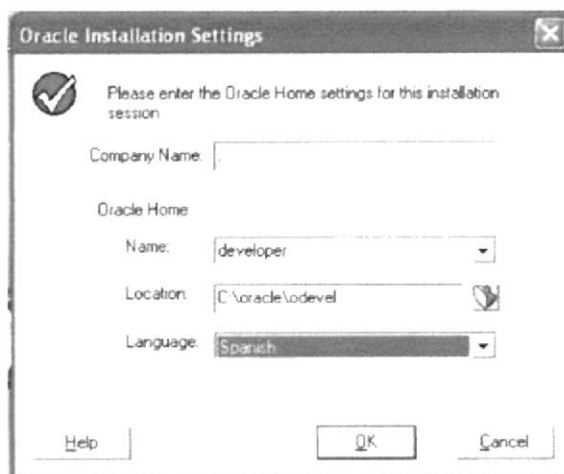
Oracle Installation Settings

Please enter the Oracle Home settings for this installation session

Company Name:

Oracle Home

Name: developer

Location: C:\oracle\odevel

Language: Spanish

Help

OK

Cancel